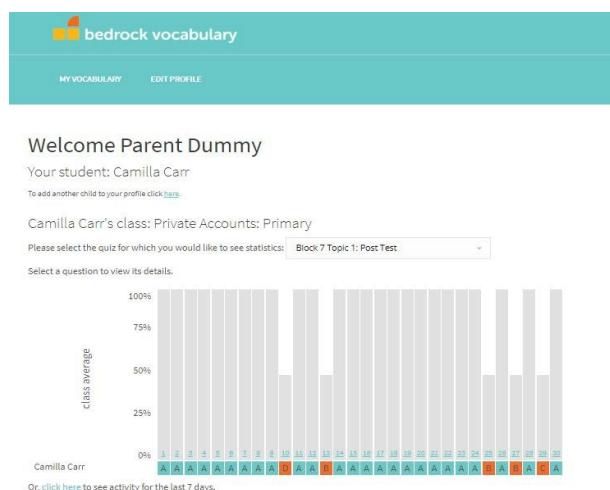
bedrock vocabulary

MY VOCABULARY EDIT PROFILE

Welcome Parent Dummy

Your student: Camilla Carr

To add another child to your profile click here.

Camilla Carr's class: Private Accounts: Primary

Please select the quiz for which you would like to see statistics: Block 7 Topic 1: Post Test

Select a question to view its details.

100%
75%
50%
25%
0%

class average

| | 1 | 2 | 3 | 4 | 5 | 6 | 7 | 8 | 9 | 10 | 11 | 12 | 13 | 14 | 15 | 16 | 17 | 18 | 19 | 20 | 21 | 22 | 23 | 24 | 25 | 26 | 27 | 28 | 29 | 30 |
|---|---|---|---|---|---|---|---|---|---|---|---|---|---|---|---|---|---|---|---|---|---|---|---|---|---|---|---|---|---|---|
| Camilla Carr | A | A | A | A | A | A | A | A | A | D | A | A | B | A | A | A | A | A | A | A | A | A | A | A | B | A | B | A | C | A |

Or, click here to see activity for the last 7 days.